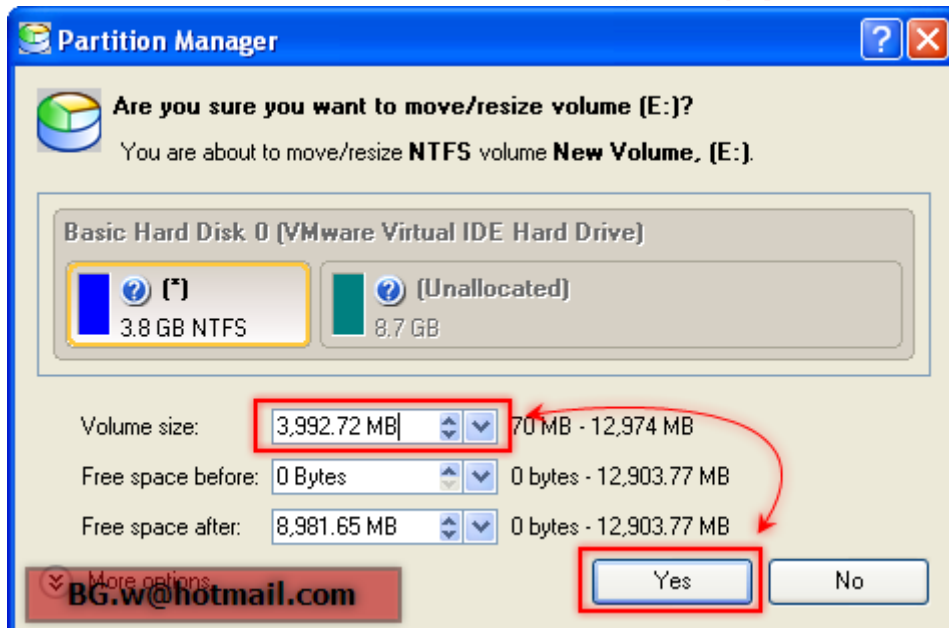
Partition Manager

Are you sure you want to move/resize volume (E:)?

You are about to move/resize **NTFS** volume **New Volume, (E:)**.

Basic Hard Disk 0 (VMware Virtual IDE Hard Drive)

(\*)
3.8 GB NTFS

(Unallocated)
8.7 GB

Volume size: 3,992.72 MB 70 MB - 12,974 MB

Free space before: 0 Bytes 0 bytes - 12,903.77 MB

Free space after: 8,981.65 MB 0 bytes - 12,903.77 MB

More options

BG.w@hotmail.com

Yes

No